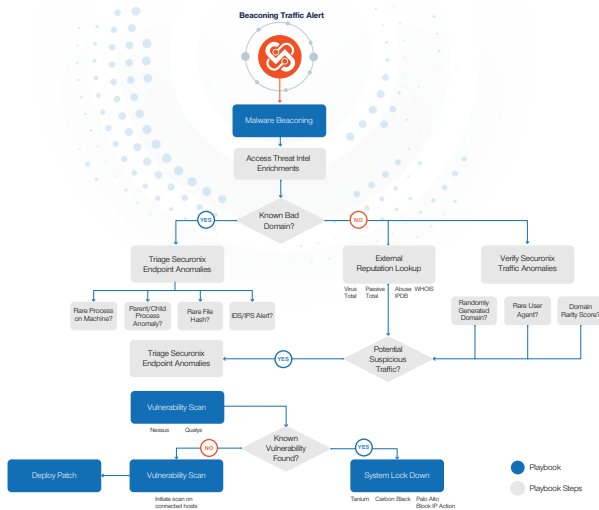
Beaconing Traffic Alert

Malware Beaconing

Access Threat Intel Enrichments

Known Bad Domain?

YES

NO

Triage Securonix Endpoint Anomalies

External Reputation Lookup

Verify Securonix Traffic Anomalies

Virus Total

Passive Total

Abuse IPDB

WHOIS

Rare Process on Machine?

Parent/Child Process Anomaly?

Rare File Hash?

IDS/IPS Alert?

Randomly Generated Domain?

Rare User Agent?

Domain Rarity Score?

Triage Securonix Endpoint Anomalies

YES

Potential Suspicious Traffic?

Vulnerability Scan

Nessus

Qualys

Known Vulnerability Found?

NO

YES

Deploy Patch

Vulnerability Scan

System Lock Down

Initiate scan on connected hosts

Tanium

Carbon Black

Palo Alto Block IP Action

Playbook

Playbook Steps